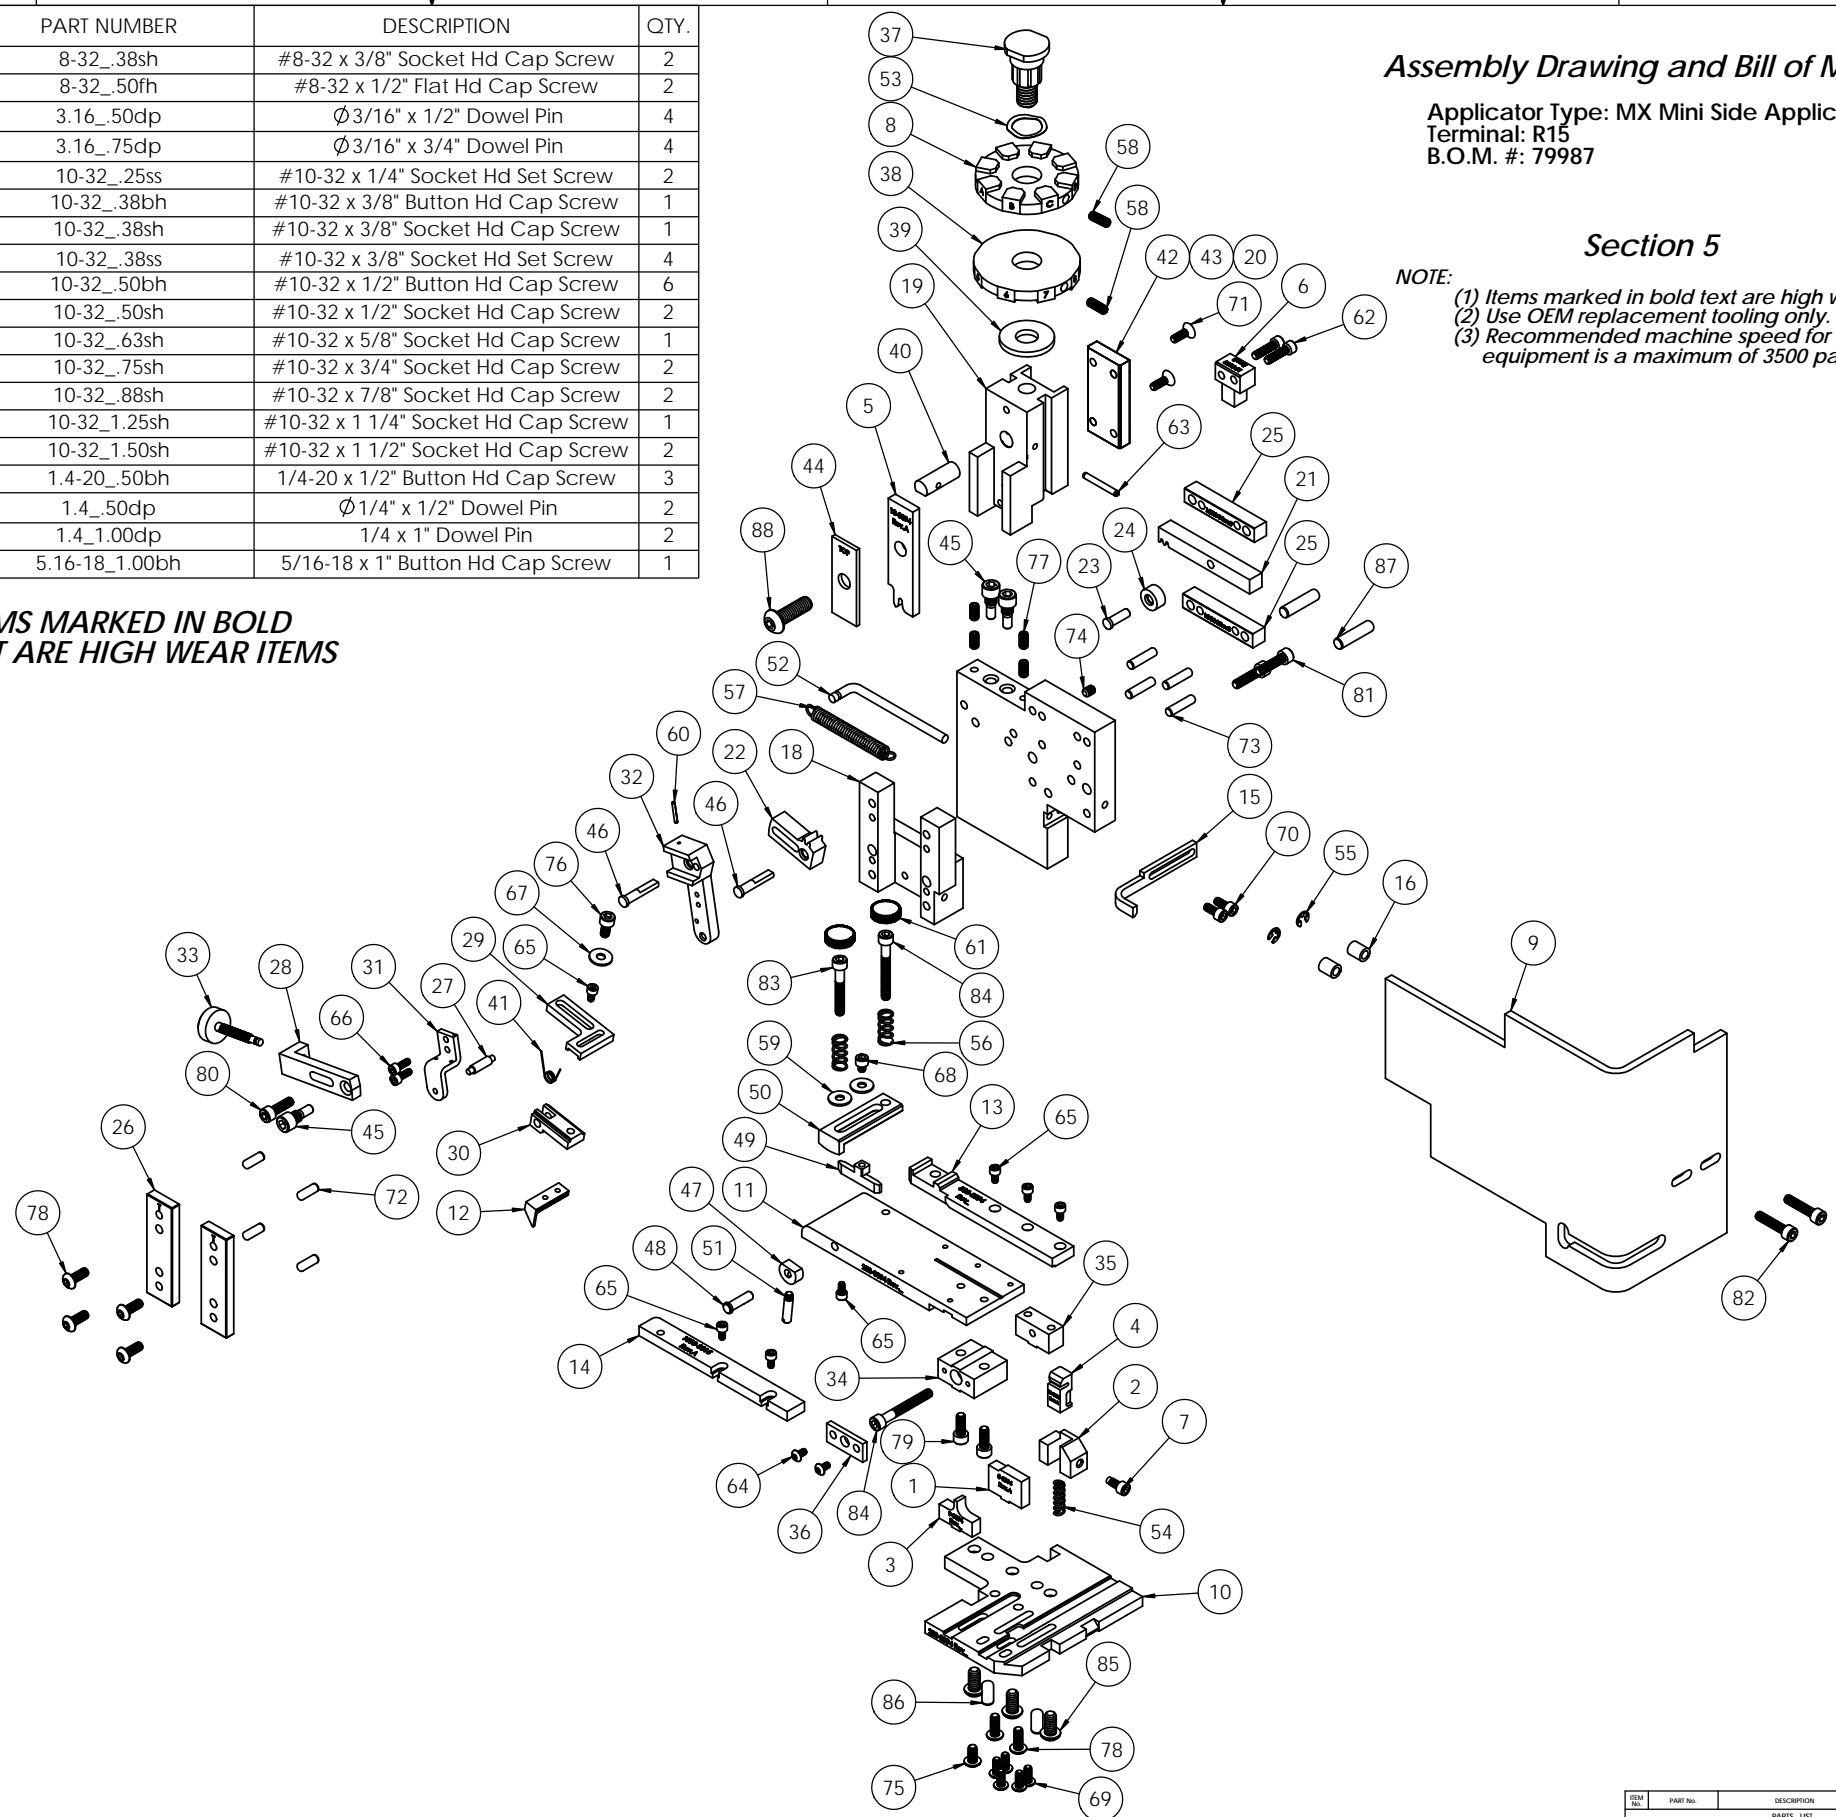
| PART NUMBER | DESCRIPTION | QTY. |
|---|---|---|
| 8-32_.38sh | #8-32 x 3/8" Socket Hd Cap Screw | 2 |
| 8-32_.50fh | #8-32 x 1/2" Flat Hd Cap Screw | 2 |
| 3.16_.50dp | $\phi$3/16" x 1/2" Dowel Pin | 4 |
| 3.16_.75dp | $\phi$3/16" x 3/4" Dowel Pin | 4 |
| 10-32_.25ss | #10-32 x 1/4" Socket Hd Set Screw | 2 |
| 10-32_.38bh | #10-32 x 3/8" Button Hd Cap Screw | 1 |
| 10-32_.38sh | #10-32 x 3/8" Socket Hd Cap Screw | 1 |
| 10-32_.38ss | #10-32 x 3/8" Socket Hd Set Screw | 4 |
| 10-32_.50bh | #10-32 x 1/2" Button Hd Cap Screw | 6 |
| 10-32_.50sh | #10-32 x 1/2" Socket Hd Cap Screw | 2 |
| 10-32_.63sh | #10-32 x 5/8" Socket Hd Cap Screw | 1 |
| 10-32_.75sh | #10-32 x 3/4" Socket Hd Cap Screw | 2 |
| 10-32_.88sh | #10-32 x 7/8" Socket Hd Cap Screw | 2 |
| 10-32_1.25sh | #10-32 x 1 1/4" Socket Hd Cap Screw | 1 |
| 10-32_1.50sh | #10-32 x 1 1/2" Socket Hd Cap Screw | 2 |
| 1.4-20_.50bh | 1/4-20 x 1/2" Button Hd Cap Screw | 3 |
| 1.4_.50dp | $\phi$1/4" x 1/2" Dowel Pin | 2 |
| 1.4_1.00dp | 1/4 x 1" Dowel Pin | 2 |
| 5.16-18_1.00bh | 5/16-18 x 1" Button Hd Cap Screw | 1 |

MS MARKED IN BOLD
T ARE HIGH WEAR ITEMS

Assembly Drawing and Bill of M

Applicator Type: MX Mini Side Applic
Terminal: R15
B.O.M. #: 79987

Section 5

NOTE:
(1) Items marked in bold text are high w
(2) Use OEM replacement tooling only.
(3) Recommended machine speed for
equipment is a maximum of 3500 pa

37 53 8 58 38 58 39 42 43 20 19 71 6 62 40 63 25 5 44 21 24 45 77 23 25 87 88 74 52 81 57 73 60 22 18 32 46 15 46 70 55 76 16 67 9 29 65 61 33 28 31 83 84 27 41 66 56 59 68 80 50 13 65 45 26 49 30 72 47 11 78 12 48 51 35 65 65 4 14 34 2 7 79 64 1 36 84 54 3 10 85 86 78 75 69 82

ITEM No. PART No. DESCRIPTION
PARTS LIST